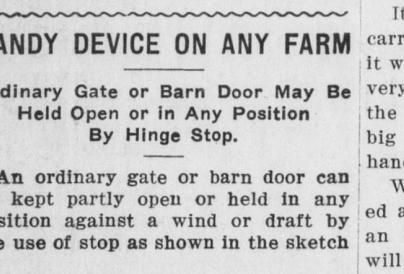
ANDY DEVICE ON ANY FARM

dinary Gate or Barn Door May Be Held Open or in Any Position By Hinge Stop.

An ordinary gate or barn door can kept partly open or held in any sition against a wind or draft by e use of stop as shown in the sketch

It carr it w very the big hand

W ed a an will